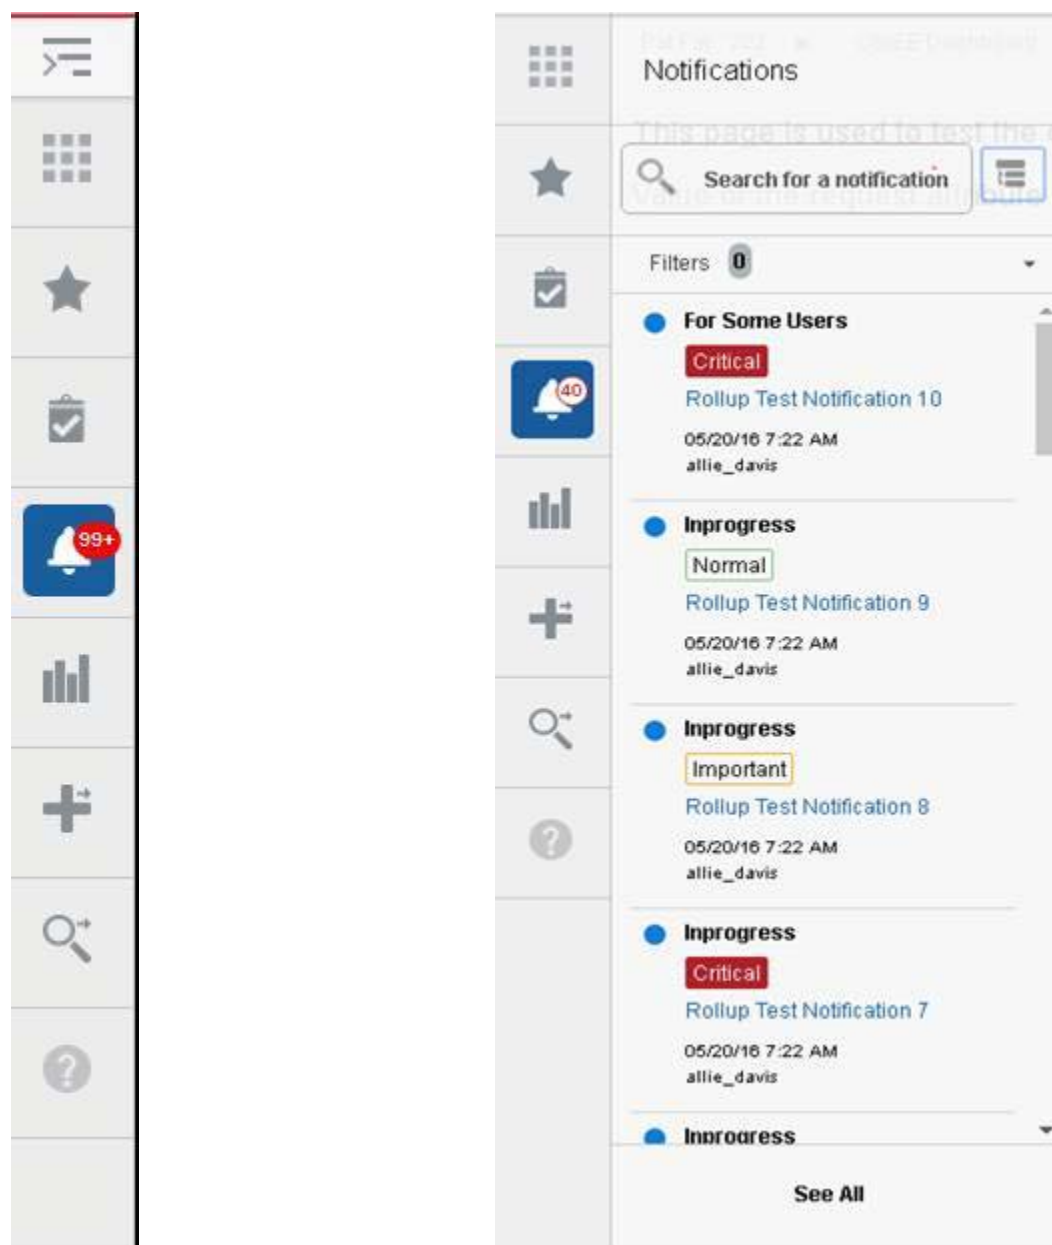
99+

40

Notifications

This page is used to test the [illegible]

Search for a notification

Filters 0

For Some Users
Critical
Rollup Test Notification 10
05/20/16 7:22 AM
allie_davis

Inprogress
Normal
Rollup Test Notification 9
05/20/16 7:22 AM
allie_davis

Inprogress
Important
Rollup Test Notification 8
05/20/16 7:22 AM
allie_davis

Inprogress
Critical
Rollup Test Notification 7
05/20/16 7:22 AM
allie_davis

Inprogress

See All